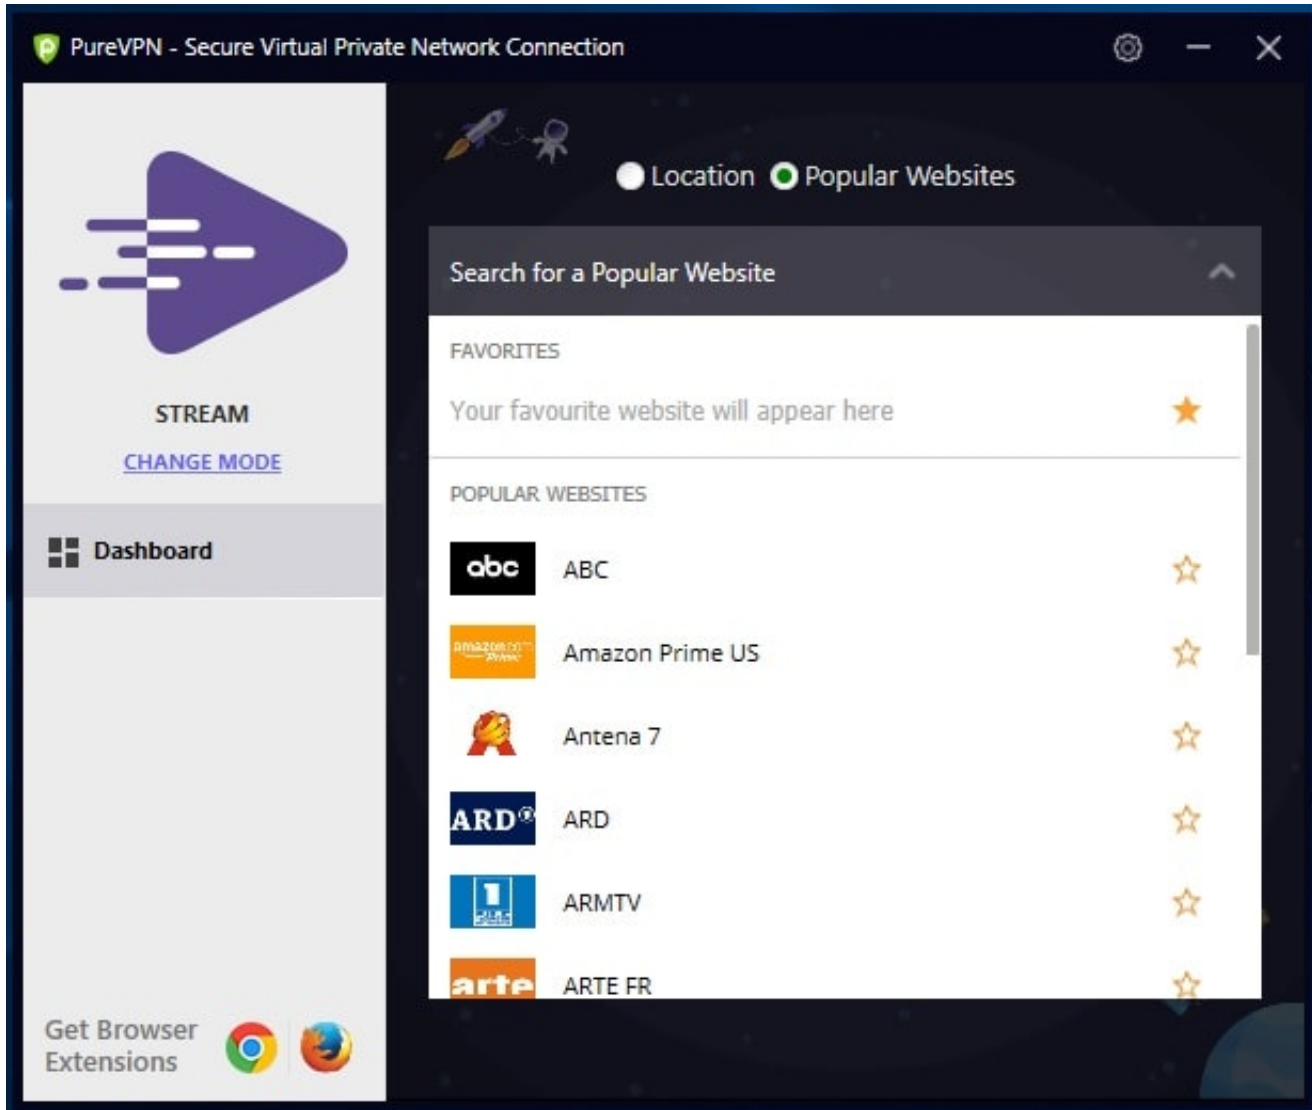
PureVPN - Secure Virtual Private Network Connection

STREAM
CHANGE MODE

Dashboard

Get Browser Extensions

Location Popular Websites

Search for a Popular Website

FAVORITES
Your favourite website will appear here

POPULAR WEBSITES
abc ABC
amazon Amazon Prime US
Antena 7
ARD ARD
ARMTV
arte ARTE FR